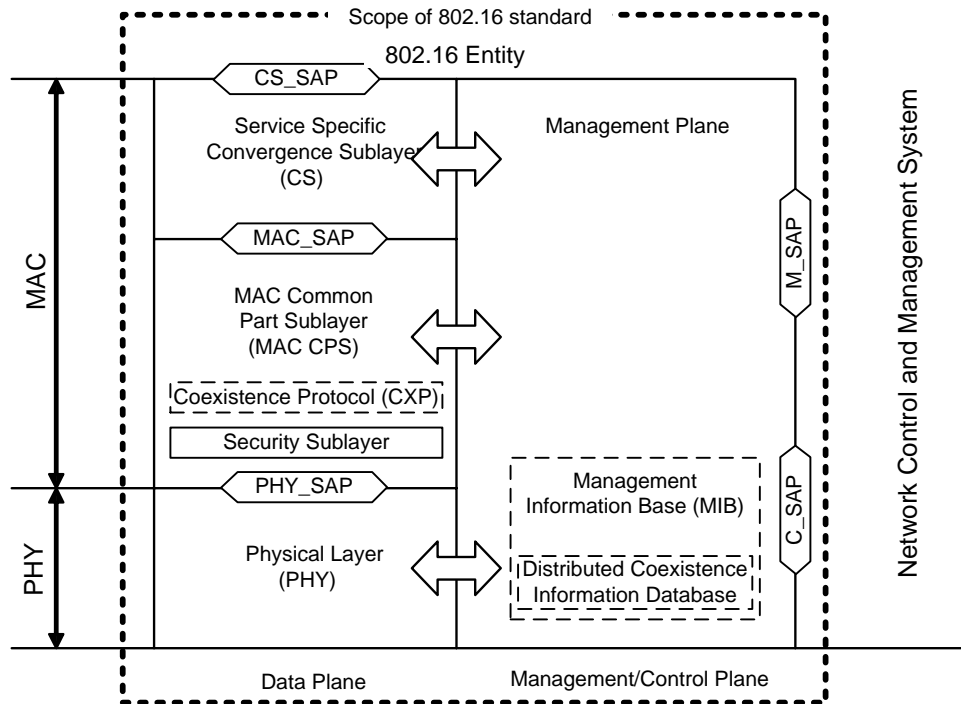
Scope of 802.16 standard

802.16 Entity

CS_SAP

Service Specific Convergence Sublayer (CS)

Management Plane

MAC_SAP

MAC Common Part Sublayer (MAC CPS)

Coexistence Protocol (CXP)

Security Sublayer

PHY_SAP

Physical Layer (PHY)

Management Information Base (MIB)

Distributed Coexistence Information Database

M_SAP

C_SAP

MAC

PHY

Network Control and Management System

Data Plane

Management/Control Plane